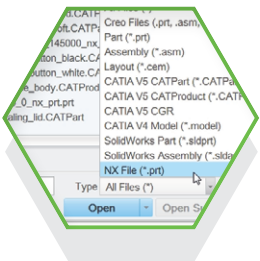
oft.CATP
145000_nx
button_black.CA
button_white.CA
e_body.CATProduct
0_nx_prt.prt
aling_lid.CATPart
Creo Files (.prt, .asm,
Part (*.prt)
Assembly (*.asm)
Layout (*.cem)
CATIA V5 CATPart (*.CATPa
CATIA V5 CATProduct (*.CATP
CATIA V5 CGR
CATIA V4 Model (*.model)
SolidWorks Part (*.sldprt)
SolidWorks Assembly (*.slda
NX File (*.prt)
Type
All Files (*)
Open
Open Su